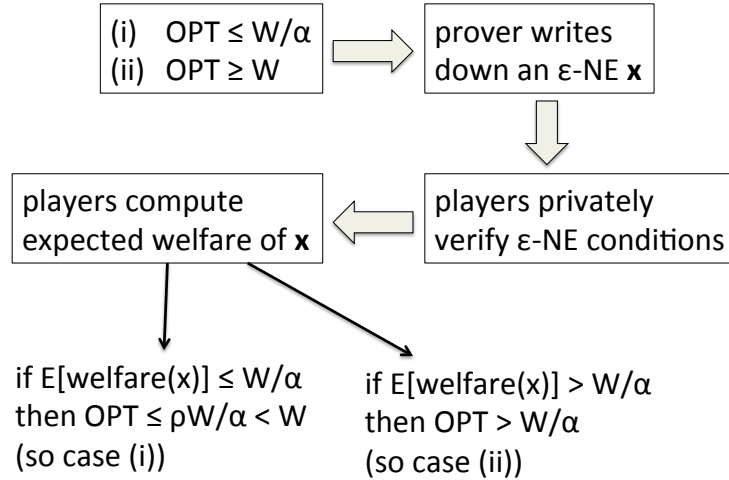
(i) OPT ≤ W/α
(ii) OPT ≥ W

prover writes down an ε-NE **x**

players privately verify ε-NE conditions

players compute expected welfare of **x**

if E[welfare(x)] ≤ W/α then OPT ≤ ρW/α < W (so case (i))

if E[welfare(x)] > W/α then OPT > W/α (so case (ii))